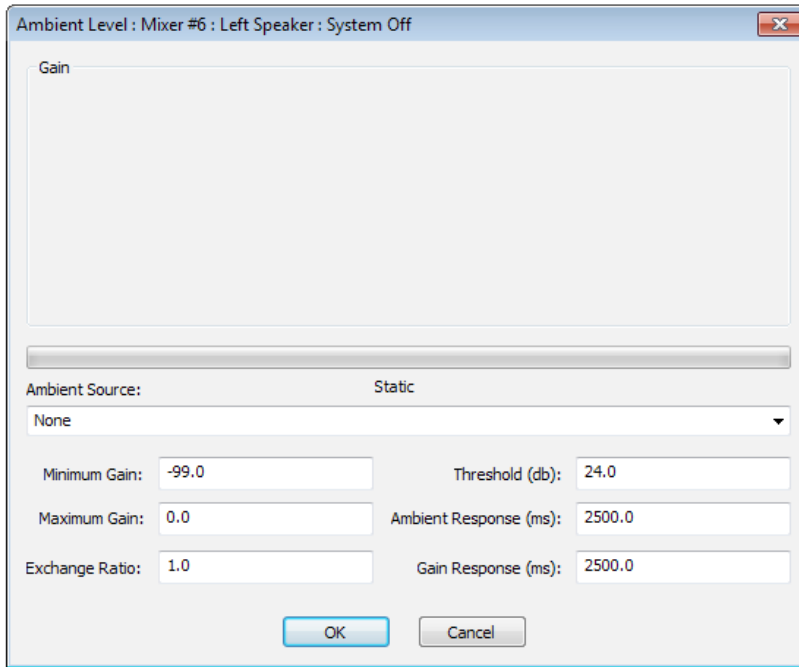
Ambient Level : Mixer #6 : Left Speaker : System Off

Gain

Ambient Source:

Static

None

Minimum Gain: -99.0

Threshold (db): 24.0

Maximum Gain: 0.0

Ambient Response (ms): 2500.0

Exchange Ratio: 1.0

Gain Response (ms): 2500.0

OK

Cancel